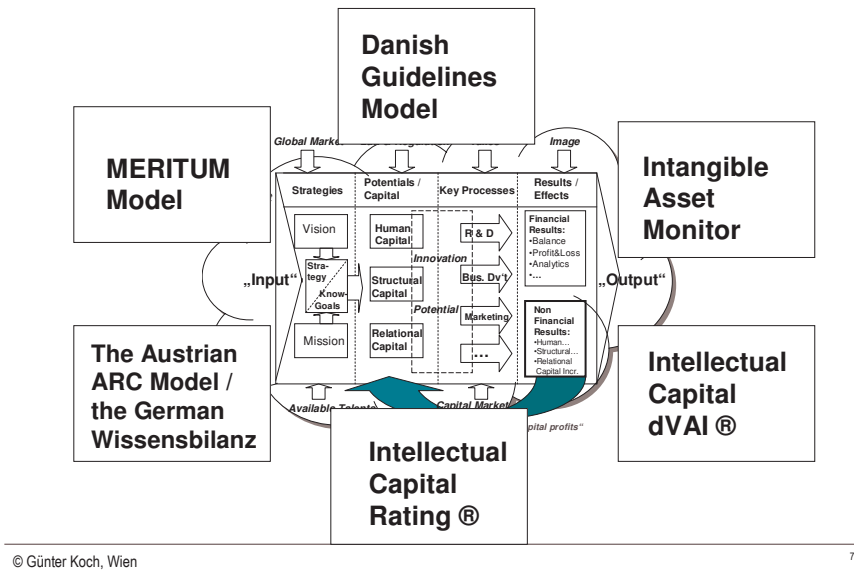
Danish Guidelines Model

MERITUM Model

Intangible Asset Monitor

The Austrian ARC Model / the German Wissensbilanz

Intellectual Capital dVAI ®

Intellectual Capital Rating ®

Global Marke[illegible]

Image

Strategies

Potentials / Capital

Key Processes

Results / Effects

Vision

Strategy

Know-Goals

Mission

Human Capital

Structural Capital

Relational Capital

Innovation

Potential

R & D

Bus. Dv't

Marketing

...

Financial Results:
•Balance
•Profit&Loss
•Analytics
•...

Non Financial Results:
•Human...
•Structural...
•Relational Capital Incr.

„Input“

„Output“

Available Talent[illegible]

Capital Market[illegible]

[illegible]pital profits“

© Günter Koch, Wien

7